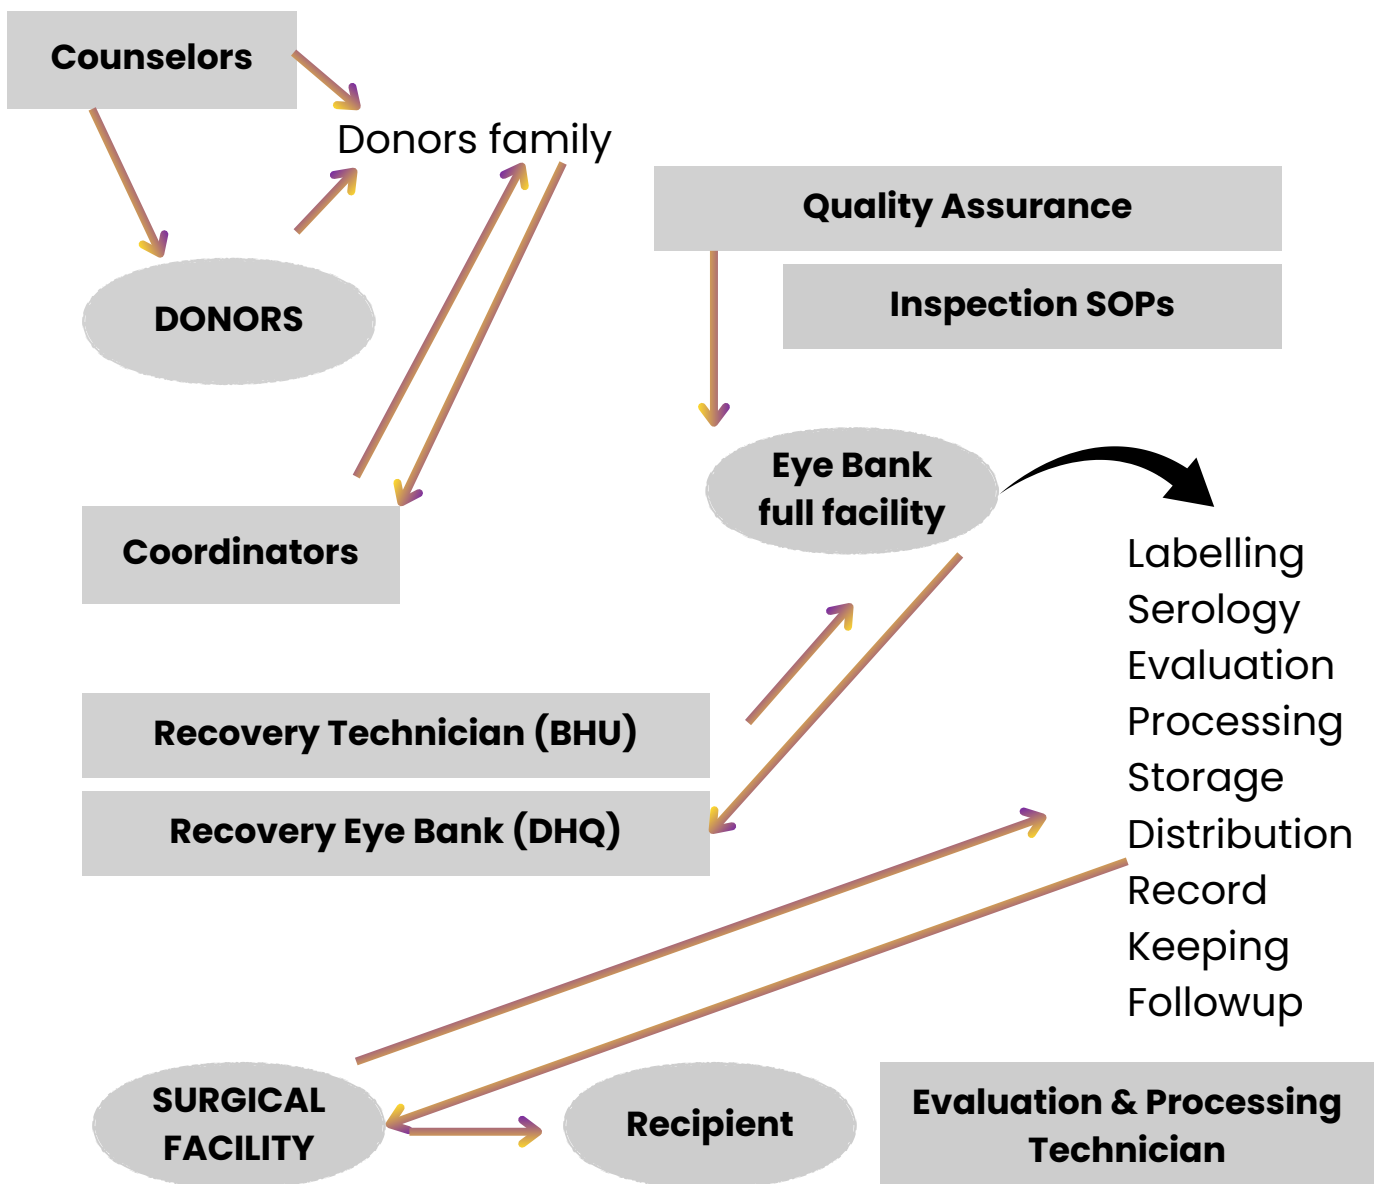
Counselors

Donors family

DONORS

Quality Assurance

Inspection SOPs

Eye Bank full facility

Coordinators

Labelling
Serology
Evaluation
Processing
Storage
Distribution
Record
Keeping
Followup

Recovery Technician (BHU)

Recovery Eye Bank (DHQ)

SURGICAL FACILITY

Recipient

Evaluation & Processing Technician